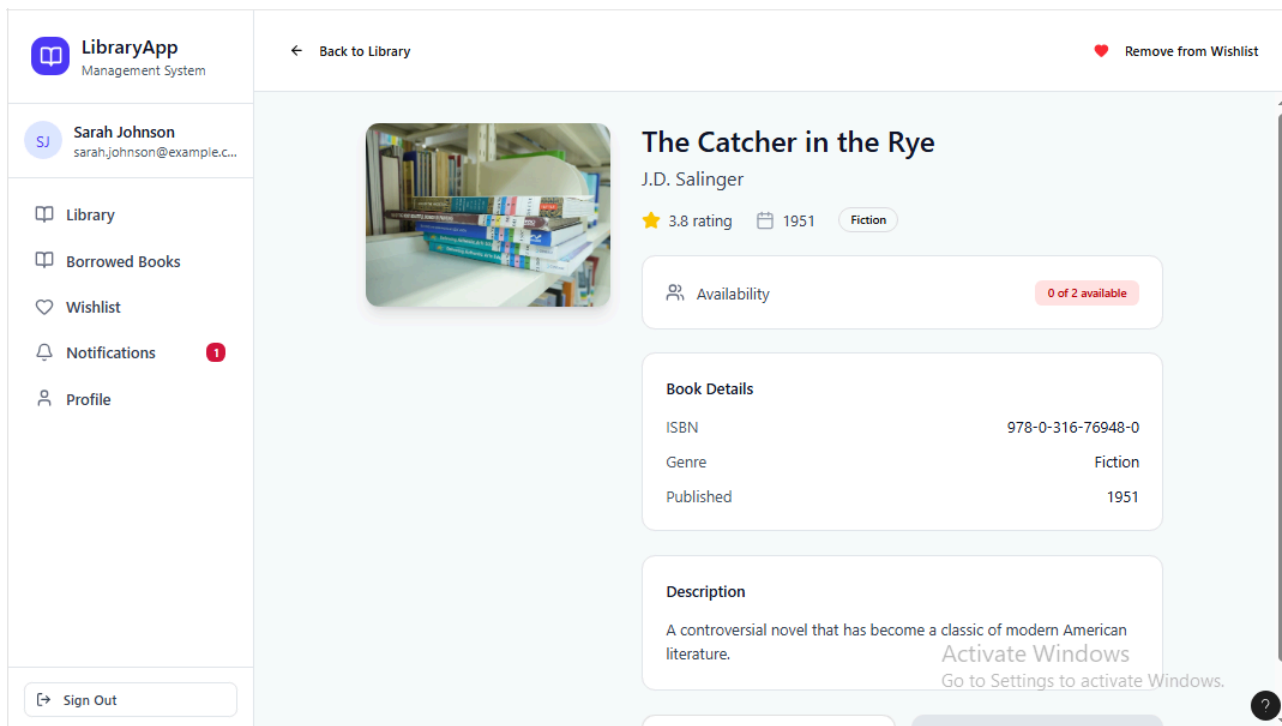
LibraryApp
Management System

SJ Sarah Johnson
sarah.johnson@example.c...

Library
Borrowed Books
Wishlist
Notifications 1
Profile

Sign Out

Back to Library

Remove from Wishlist

The Catcher in the Rye
J.D. Salinger
3.8 rating 1951 Fiction

Availability 0 of 2 available

Book Details
| ISBN | 978-0-316-76948-0 |
|---|---|
| Genre | Fiction |
| Published | 1951 |

Description
A controversial novel that has become a classic of modern American literature.

Activate Windows
Go to Settings to activate Windows.

?